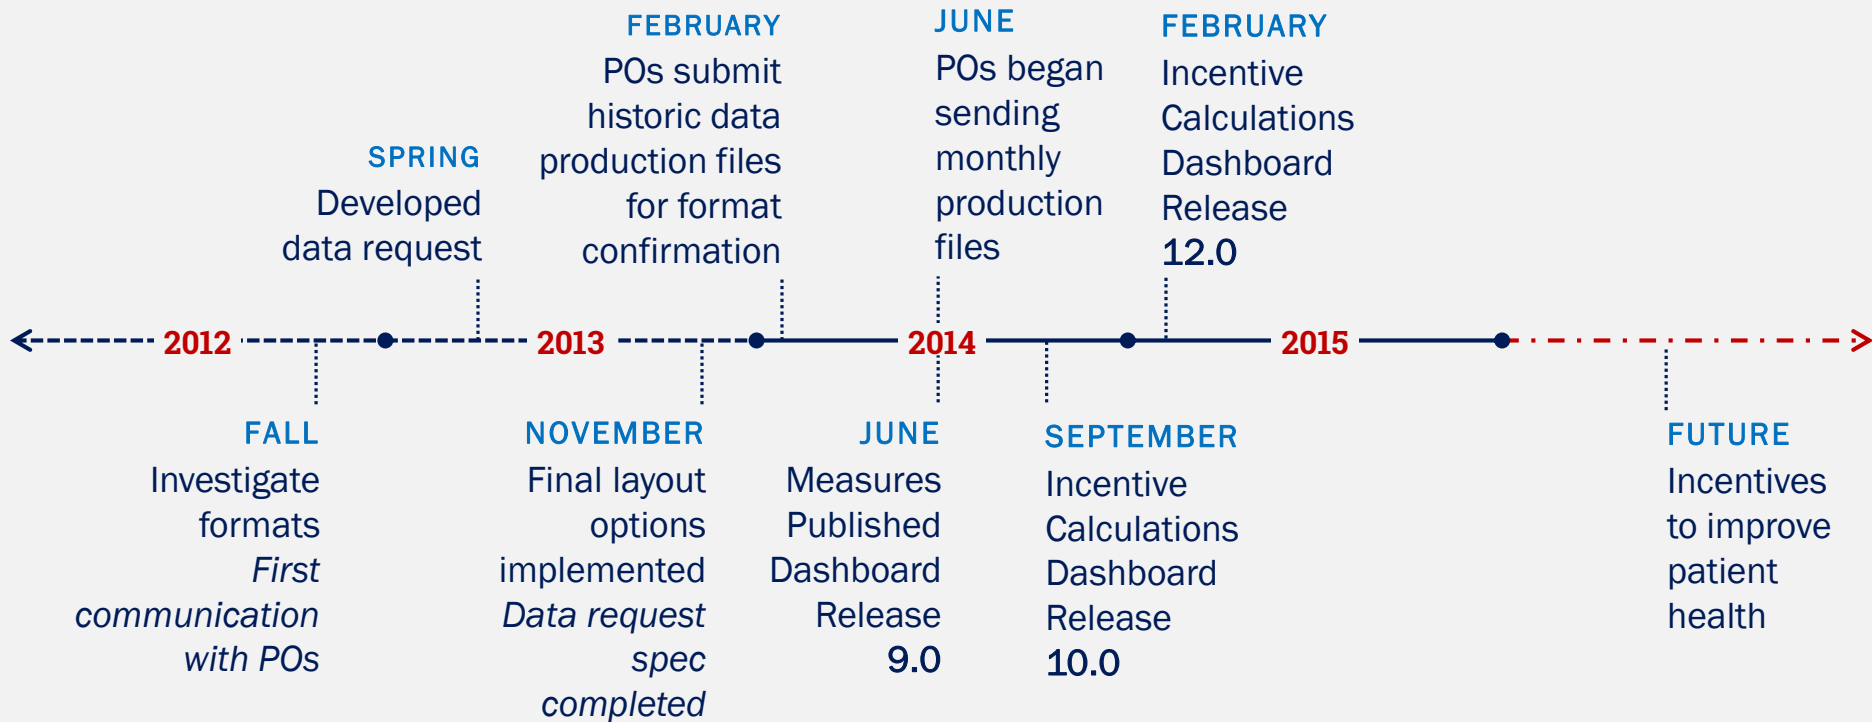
SPRING
Developed data request

FEBRUARY
POs submit historic data production files for format confirmation

JUNE
POs began sending monthly production files

FEBRUARY
Incentive Calculations Dashboard Release 12.0

2012 2013 2014 2015

FALL
Investigate formats
*First communication with POs*

NOVEMBER
Final layout options implemented
*Data request spec completed*

JUNE
Measures Published Dashboard Release 9.0

SEPTEMBER
Incentive Calculations Dashboard Release 10.0

FUTURE
Incentives to improve patient health